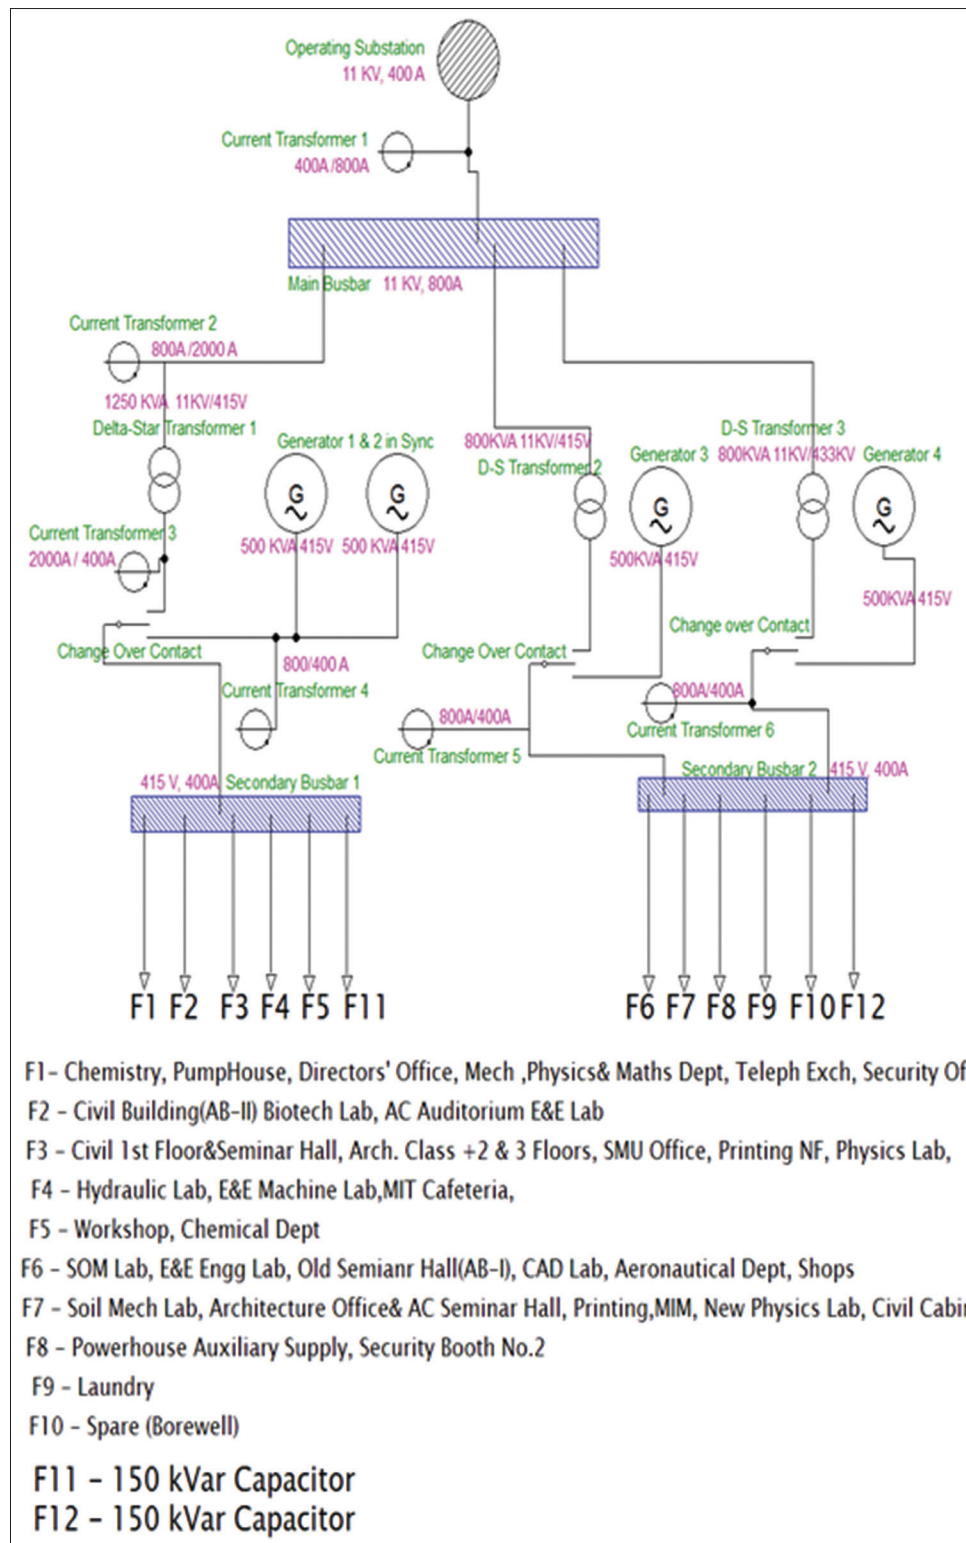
Operating Substation
11 KV, 400 A

Current Transformer 1
400A /800A

Main Busbar 11 KV, 800A

Current Transformer 2
800A /2000 A

1250 KVA 11KV/415V
Delta-Star Transformer 1

Generator 1 & 2 in Sync

G

G

Current Transformer 3
2000A / 400A

500 KVA 415V 500 KVA 415V

800KVA 11KV/415V
D-S Transformer 2

Generator 3

G

500KVA 415V

D-S Transformer 3
800KVA 11KV/433KV Generator 4

G

500KVA 415V

Change Over Contact

800/400 A

Current Transformer 4

Change Over Contact

Change over Contact

800A/400A

Current Transformer 6

800A/400A

Current Transformer 5

415 V, 400A Secondary Busbar 1

Secondary Busbar 2 415 V, 400A

F1 F2 F3 F4 F5 F11

F6 F7 F8 F9 F10 F12

F1- Chemistry, PumpHouse, Directors' Office, Mech ,Physics& Maths Dept, Teleph Exch, Security Of

F2 - Civil Building(AB-II) Biotech Lab, AC Auditorium E&E Lab

F3 - Civil 1st Floor&Seminar Hall, Arch. Class +2 & 3 Floors, SMU Office, Printing NF, Physics Lab,

F4 - Hydraulic Lab, E&E Machine Lab,MIT Cafeteria,

F5 - Workshop, Chemical Dept

F6 - SOM Lab, E&E Engg Lab, Old Semianr Hall(AB-I), CAD Lab, Aeronautical Dept, Shops

F7 - Soil Mech Lab, Architecture Office& AC Seminar Hall, Printing,MIM, New Physics Lab, Civil Cabi

F8 - Powerhouse Auxiliary Supply, Security Booth No.2

F9 - Laundry

F10 - Spare (Borewell)

F11 - 150 kVar Capacitor
F12 - 150 kVar Capacitor